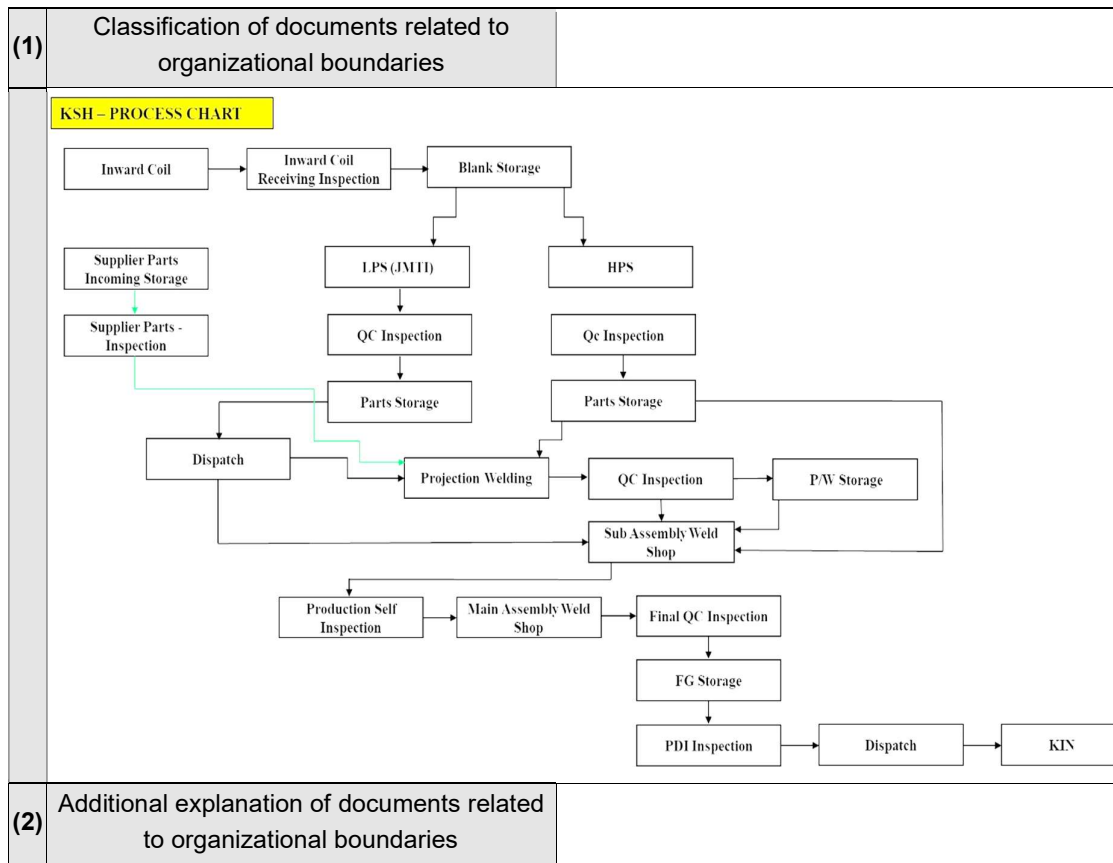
(1) Classification of documents related to organizational boundaries

KSH – PROCESS CHART

Inward Coil

Inward Coil Receiving Inspection

Blank Storage

Supplier Parts Incoming Storage

LPS (JMTI)

HPS

Supplier Parts - Inspection

QC Inspection

Qc Inspection

Parts Storage

Parts Storage

Dispatch

Projection Welding

QC Inspection

P/W Storage

Sub Assembly Weld Shop

Production Self Inspection

Main Assembly Weld Shop

Final QC Inspection

FG Storage

PDI Inspection

Dispatch

KIN

(2) Additional explanation of documents related to organizational boundaries